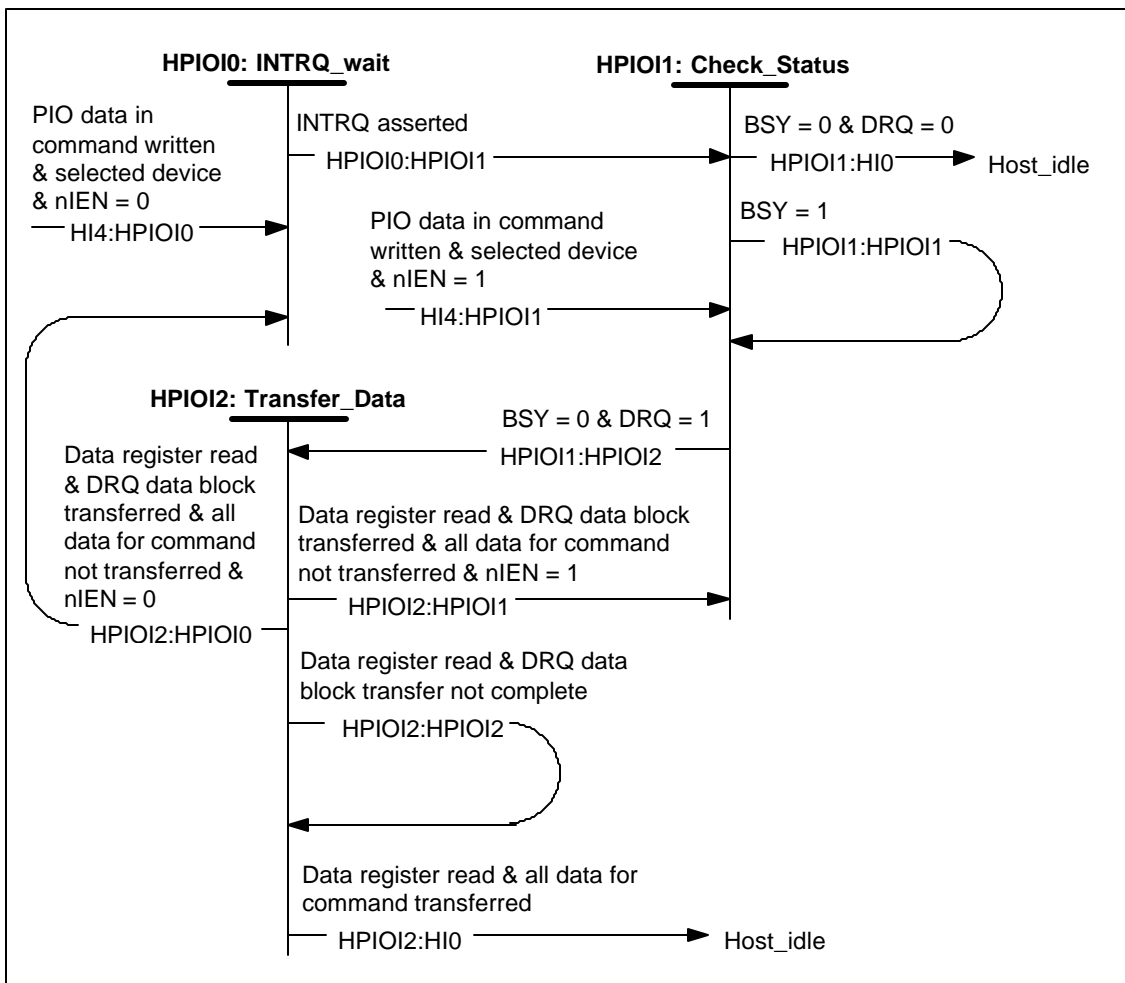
HPIOI0: INTRQ_wait

HPIOI1: Check_Status

PIO data in command written & selected device & nIEN = 0

HI4:HPIOI0

INTRQ asserted

HPIOI0:HPIOI1

BSY = 0 & DRQ = 0

HPIOI1:HI0

Host_idle

BSY = 1

HPIOI1:HPIOI1

PIO data in command written & selected device & nIEN = 1

HI4:HPIOI1

HPIOI2: Transfer_Data

BSY = 0 & DRQ = 1

HPIOI1:HPIOI2

Data register read & DRQ data block transferred & all data for command not transferred & nIEN = 0

HPIOI2:HPIOI0

Data register read & DRQ data block transferred & all data for command not transferred & nIEN = 1

HPIOI2:HPIOI1

Data register read & DRQ data block transfer not complete

HPIOI2:HPIOI2

Data register read & all data for command transferred

HPIOI2:HI0

Host_idle